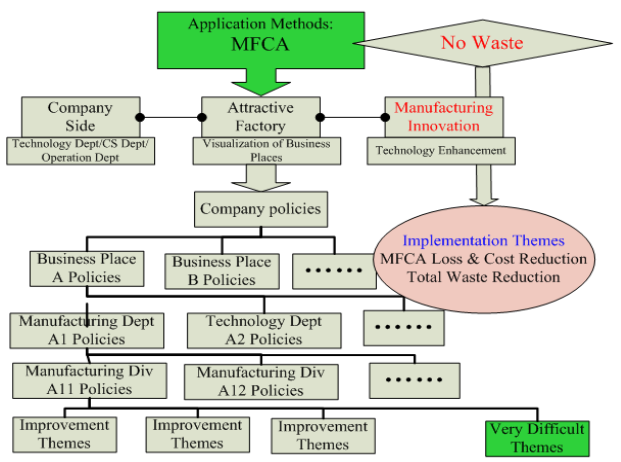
Application Methods:
MFCA

No Waste

Company Side

Technology Dept/CS Dept/ Operation Dept

Attractive Factory

Visualization of Business Places

Manufacturing Innovation

Technology Enhancement

Company policies

Implementation Themes
MFCA Loss & Cost Reduction
Total Waste Reduction

Business Place A Policies

Business Place B Policies

••••••

Manufacturing Dept A1 Policies

Technology Dept A2 Policies

••••••

Manufacturing Div A11 Policies

Manufacturing Div A12 Policies

••••••

Improvement Themes

Improvement Themes

Improvement Themes

Very Difficult Themes